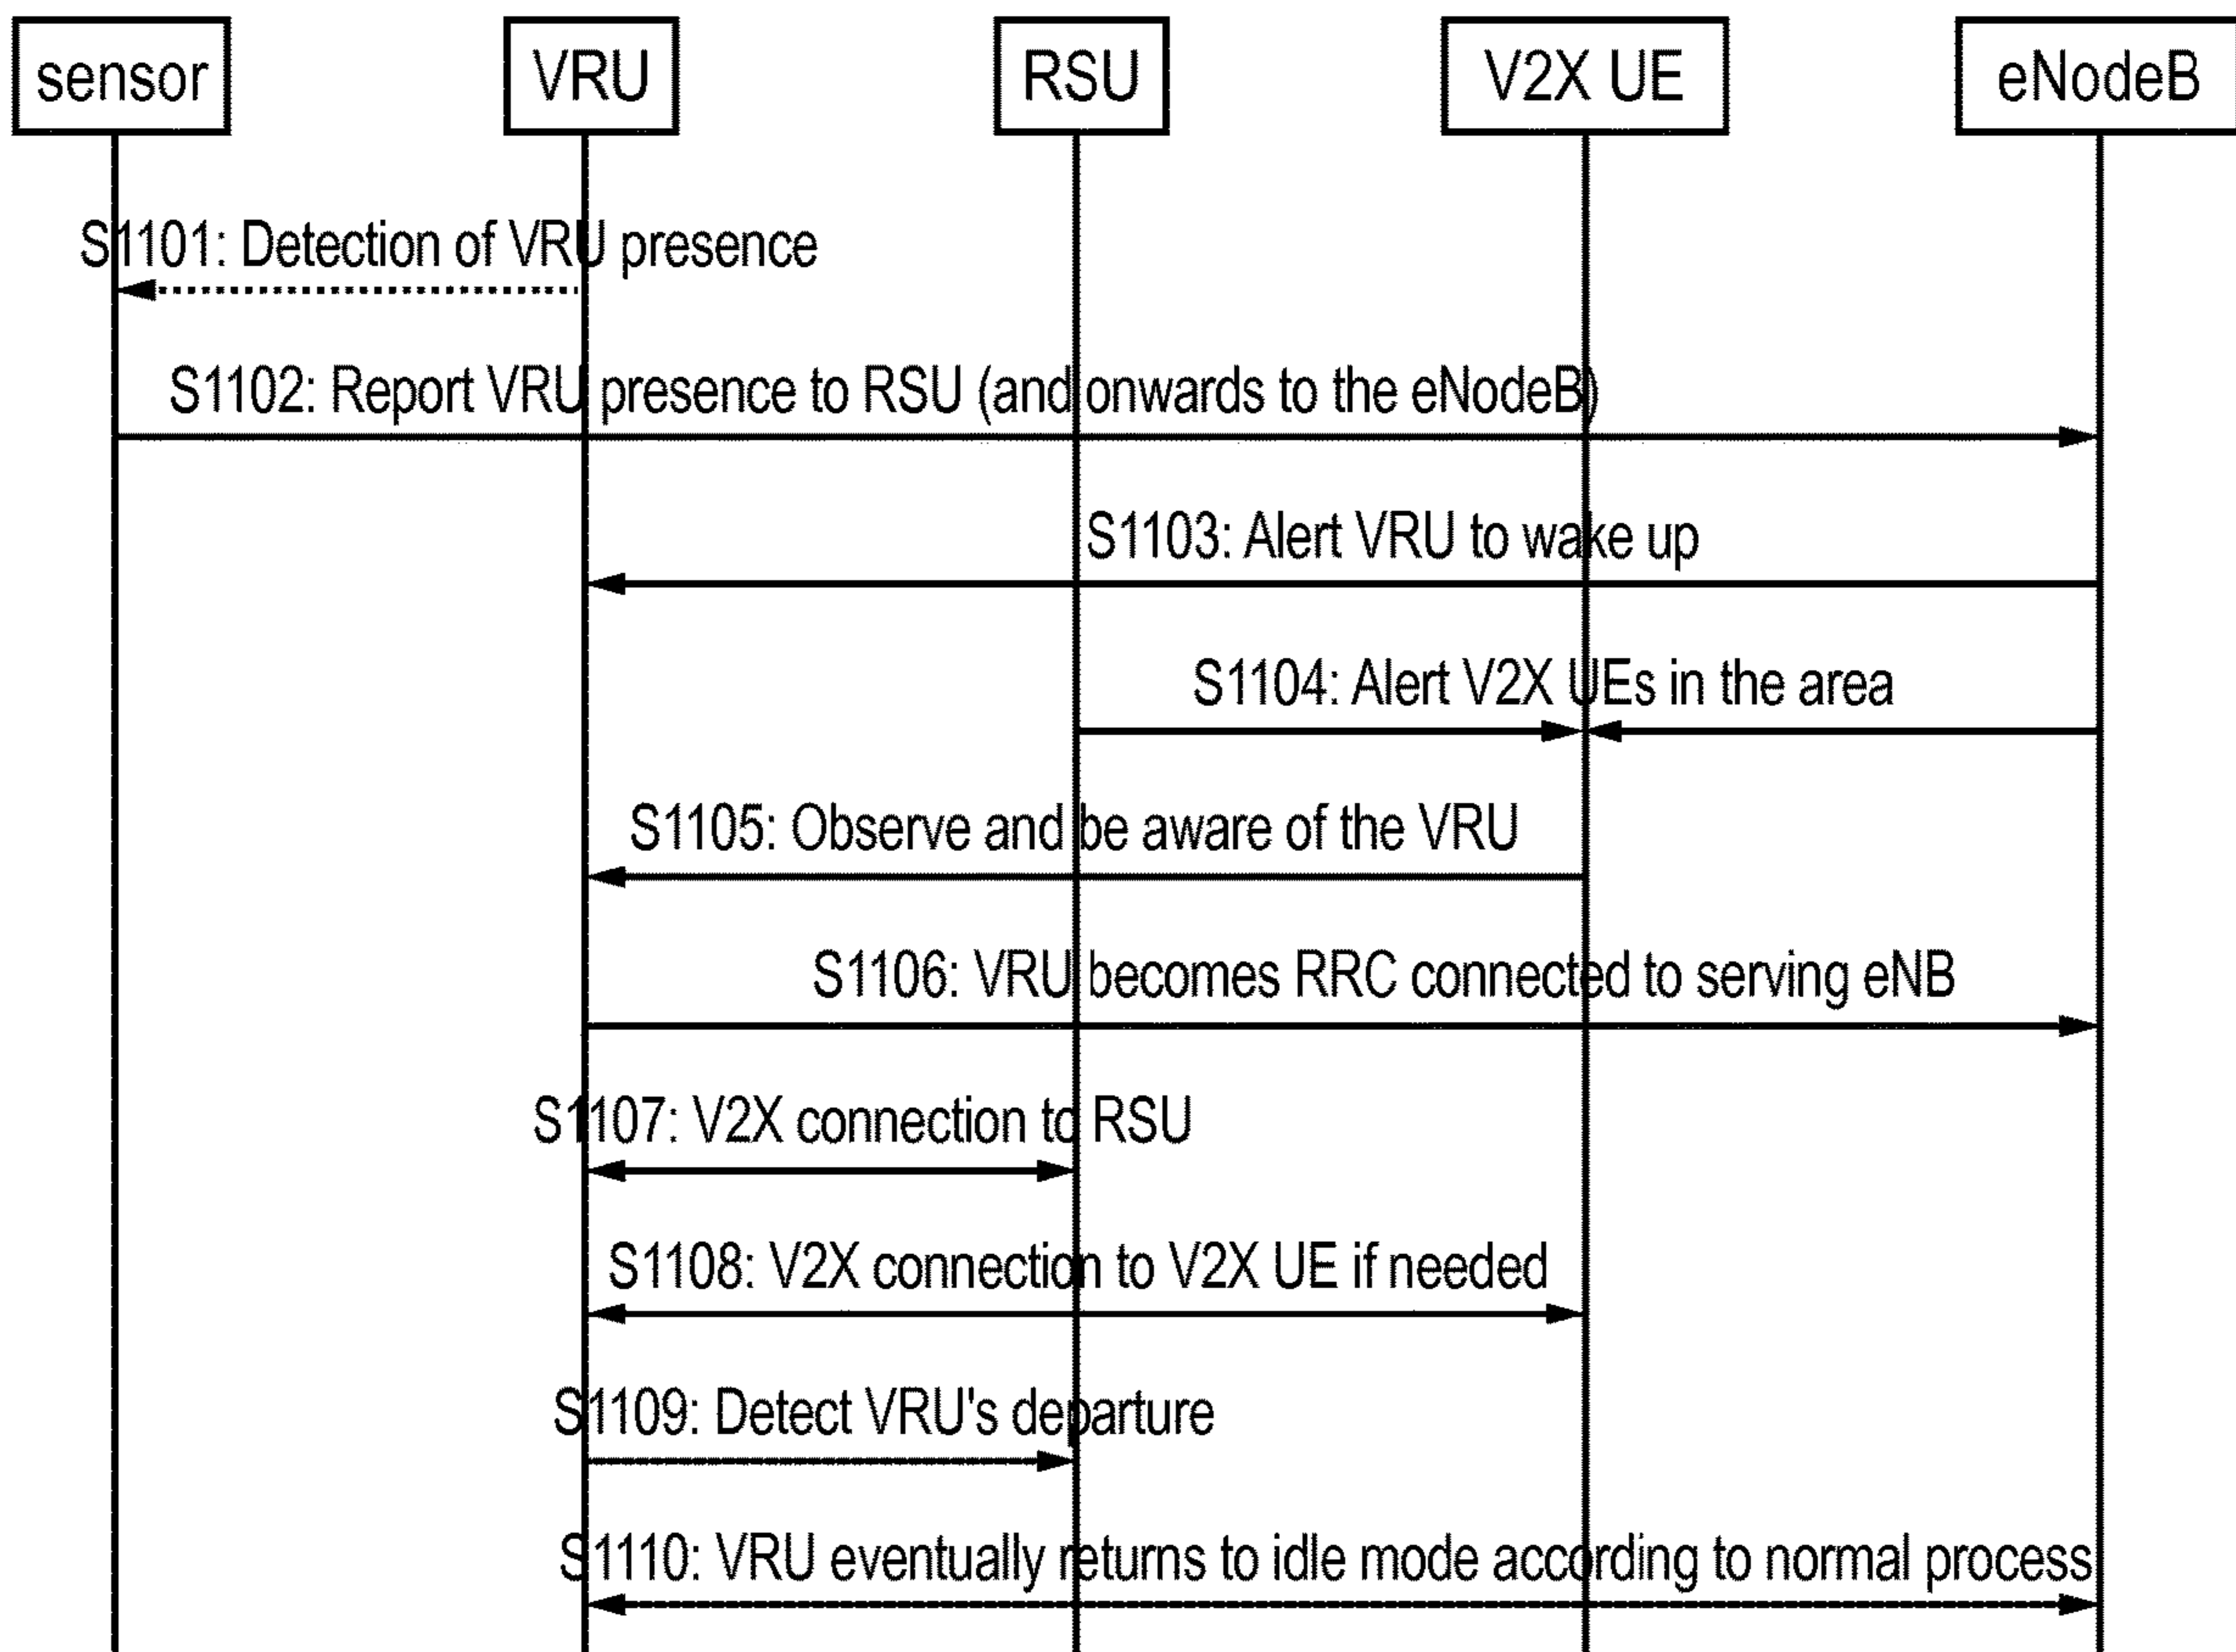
sensor

VRU

RSU

V2X UE

eNodeB

S1101: Detection of VRU presence

S1102: Report VRU presence to RSU (and onwards to the eNodeB)

S1103: Alert VRU to wake up

S1104: Alert V2X UEs in the area

S1105: Observe and be aware of the VRU

S1106: VRU becomes RRC connected to serving eNB

S1107: V2X connection to RSU

S1108: V2X connection to V2X UE if needed

S1109: Detect VRU's departure

S1110: VRU eventually returns to idle mode according to normal process